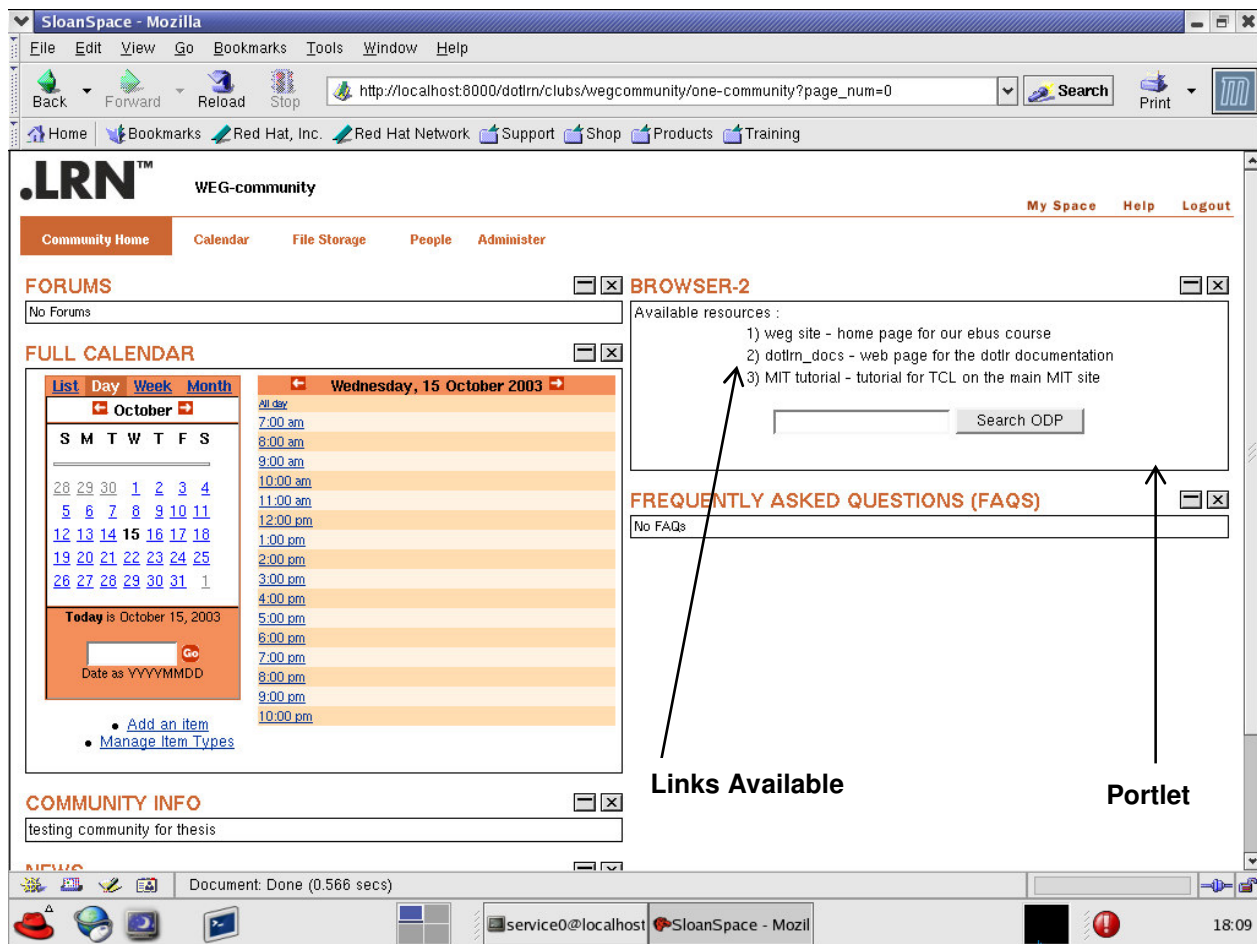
SloanSpace - Mozilla

File Edit View Go Bookmarks Tools Window Help

Back Forward Reload Stop http://localhost:8000/dotlrn/clubs/wegcommunity/one-community?page_num=0 Search Print

Home Bookmarks Red Hat, Inc. Red Hat Network Support Shop Products Training

.LRN™ WEG-community

My Space Help Logout

Community Home Calendar File Storage People Administer

FORUMS

No Forums

FULL CALENDAR

List Day Week Month

October

S M T W T F S

28 29 30 1 2 3 4
5 6 7 8 9 10 11
12 13 14 15 16 17 18
19 20 21 22 23 24 25
26 27 28 29 30 31 1

Today is October 15, 2003

Go

Date as YYYYMMDD

Wednesday, 15 October 2003

All day
7:00 am
8:00 am
9:00 am
10:00 am
11:00 am
12:00 pm
1:00 pm
2:00 pm
3:00 pm
4:00 pm
5:00 pm
6:00 pm
7:00 pm
8:00 pm
9:00 pm
10:00 pm

• Add an item
• Manage Item Types

COMMUNITY INFO

testing community for thesis

NEWS

BROWSER-2

Available resources :
1) weg site - home page for our ebus course
2) dotlrn_docs - web page for the dotlr documentation
3) MIT tutorial - tutorial for TCL on the main MIT site

Search ODP

FREQUENTLY ASKED QUESTIONS (FAQS)

No FAQs

Links Available

Portlet

Document: Done (0.566 secs)

service0@localhost SloanSpace - Mozil 18:09